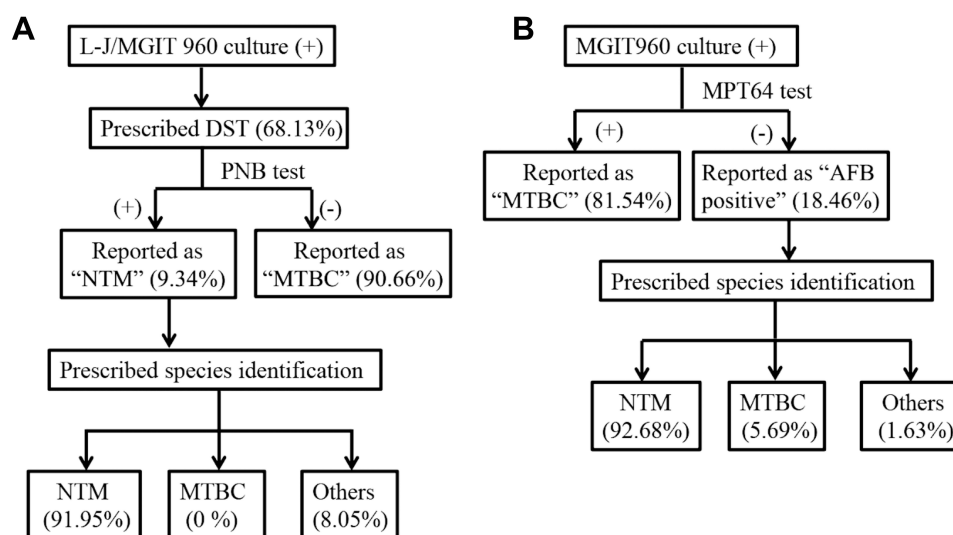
A

L-J/MGIT 960 culture (+)

Prescribed DST (68.13%)

PNB test

(+)

(-)

Reported as "NTM" (9.34%)

Reported as "MTBC" (90.66%)

Prescribed species identification

NTM (91.95%)

MTBC (0 %)

Others (8.05%)

B

MGIT960 culture (+)

MPT64 test

(+)

(-)

Reported as "MTBC" (81.54%)

Reported as "AFB positive" (18.46%)

Prescribed species identification

NTM (92.68%)

MTBC (5.69%)

Others (1.63%)